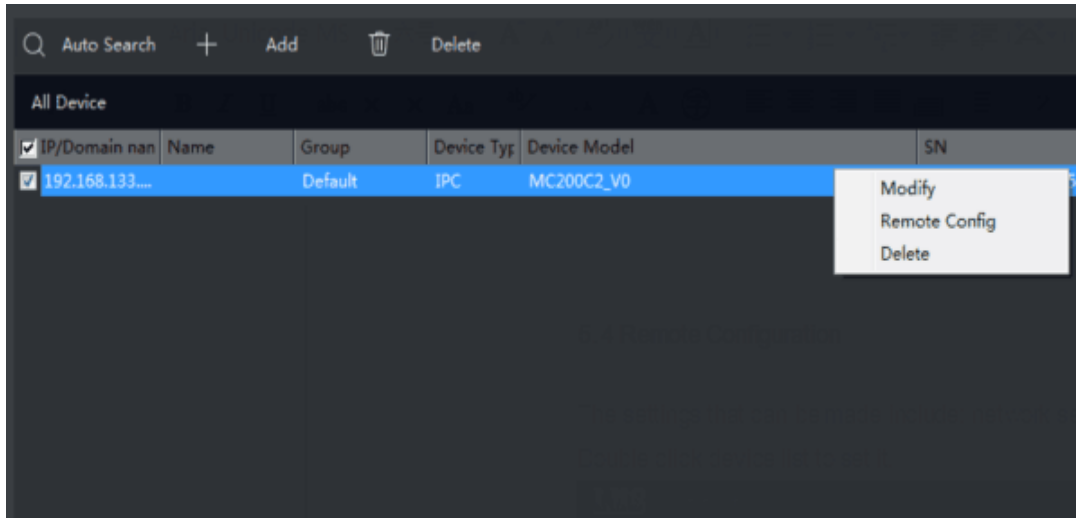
Auto Search + Add Delete

All Device

| IP/Domain nan | Name | Group | Device Typ | Device Model | SN |
|---|---|---|---|---|---|
| 192.168.133.... | | Default | IPC | MC200C2_V0 | |

Modify
Remote Config
Delete